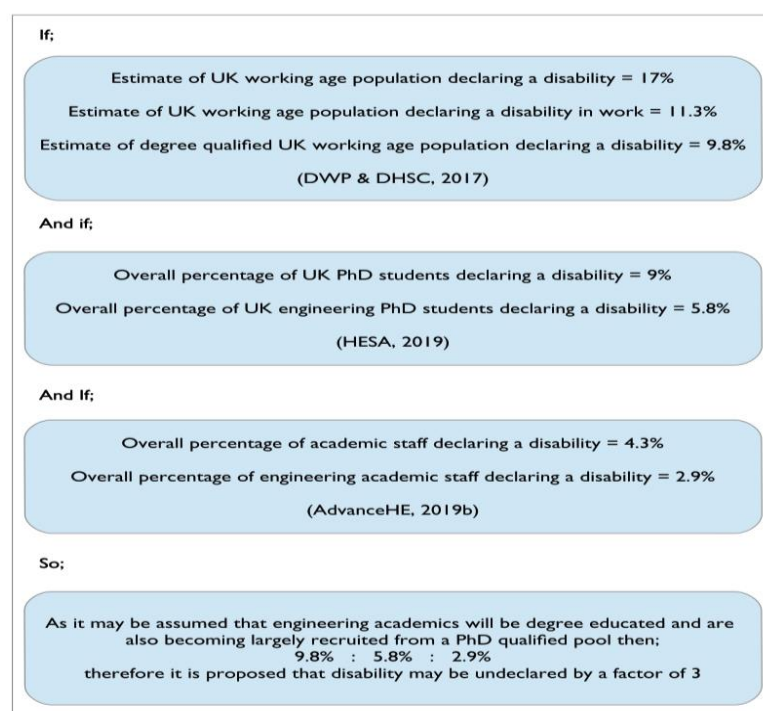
If;

Estimate of UK working age population declaring a disability = 17%

Estimate of UK working age population declaring a disability in work = 11.3%

Estimate of degree qualified UK working age population declaring a disability = 9.8%

(DWP & DHSC, 2017)

And if;

Overall percentage of UK PhD students declaring a disability = 9%

Overall percentage of UK engineering PhD students declaring a disability = 5.8%

(HESA, 2019)

And If;

Overall percentage of academic staff declaring a disability = 4.3%

Overall percentage of engineering academic staff declaring a disability = 2.9%

(AdvanceHE, 2019b)

So;

As it may be assumed that engineering academics will be degree educated and are also becoming largely recruited from a PhD qualified pool then;
9.8% : 5.8% : 2.9%
therefore it is proposed that disability may be undeclared by a factor of 3